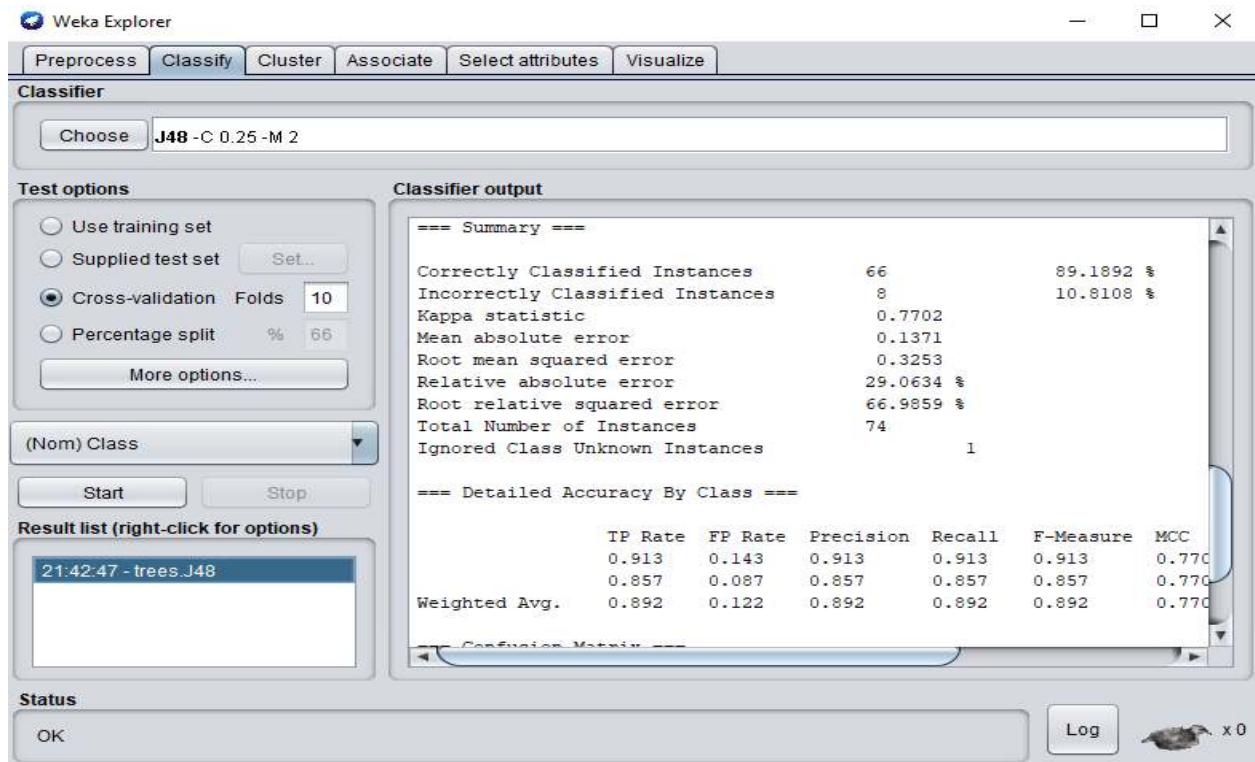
Weka Explorer

Preprocess | Classify | Cluster | Associate | Select attributes | Visualize

Classifier

Choose **J48** -C 0.25 -M 2

Test options

Use training set

Supplied test set Set...

Cross-validation Folds 10

Percentage split % 66

More options...

(Nom) Class

Start Stop

Result list (right-click for options)

21:42:47 - trees.J48

Classifier output

=== Summary ===

Correctly Classified Instances 66 89.1892 %
Incorrectly Classified Instances 8 10.8108 %
Kappa statistic 0.7702
Mean absolute error 0.1371
Root mean squared error 0.3253
Relative absolute error 29.0634 %
Root relative squared error 66.9859 %
Total Number of Instances 74
Ignored Class Unknown Instances 1

=== Detailed Accuracy By Class ===

| | TP Rate | FP Rate | Precision | Recall | F-Measure | MCC |
|---|---|---|---|---|---|---|
| | 0.913 | 0.143 | 0.913 | 0.913 | 0.913 | 0.77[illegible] |
| | 0.857 | 0.087 | 0.857 | 0.857 | 0.857 | 0.77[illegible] |
| Weighted Avg. | 0.892 | 0.122 | 0.892 | 0.892 | 0.892 | 0.77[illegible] |

=== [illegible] ===

Status

OK

Log

x 0